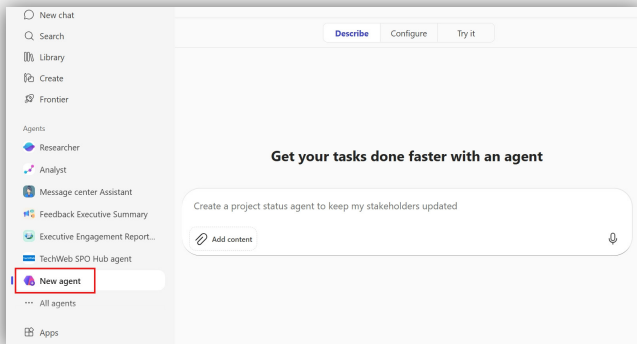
New chat
Search
Library
Create
Frontier

Agents
Researcher
Analyst
Message center Assistant
Feedback Executive Summary
Executive Engagement Report...
TechWeb SPO Hub agent
New agent
All agents

Apps

Describe | Configure | Try it

Get your tasks done faster with an agent

Create a project status agent to keep my stakeholders updated

Add content